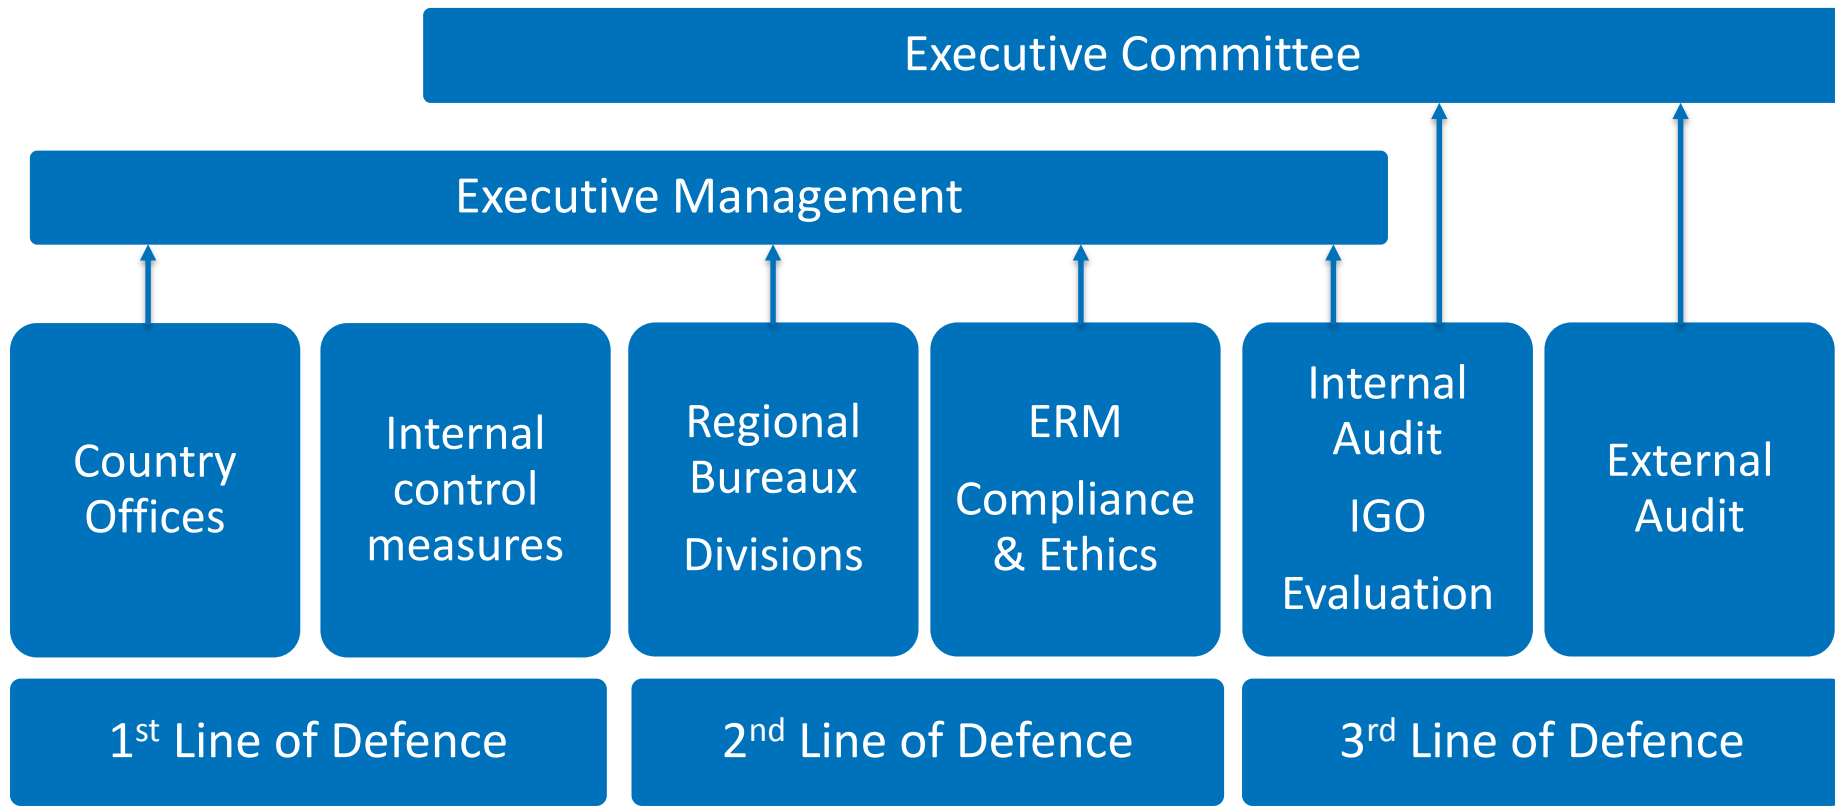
Executive Committee

Executive Management

Country Offices

Internal control measures

Regional Bureaux

Divisions

ERM

Compliance & Ethics

Internal Audit

IGO

Evaluation

External Audit

1$^{st}$ Line of Defence

2$^{nd}$ Line of Defence

3$^{rd}$ Line of Defence